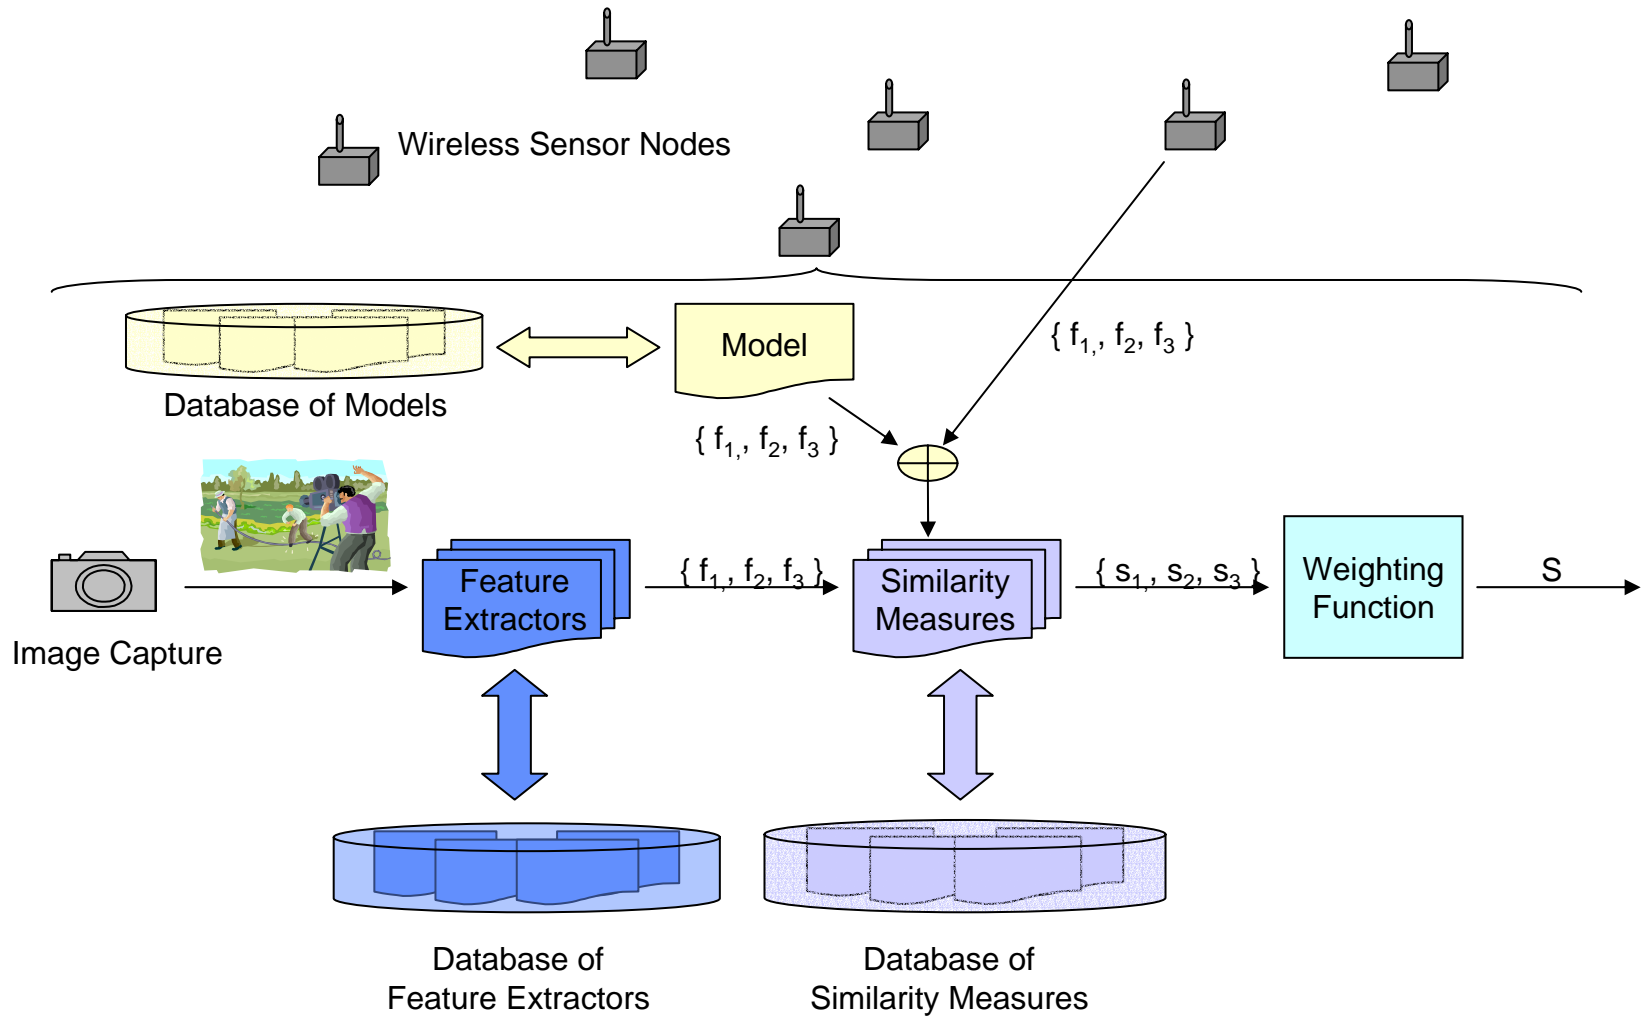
Wireless Sensor Nodes

Database of Models

Model

{ $f_{1,}$, $f_2$, $f_3$ }

{ $f_{1,}$, $f_2$, $f_3$ }

Image Capture

Feature Extractors

{ $f_1$, $f_2$, $f_3$ }

Similarity Measures

{ $s_1$, $s_2$, $s_3$ }

Weighting Function

S

Database of Feature Extractors

Database of Similarity Measures